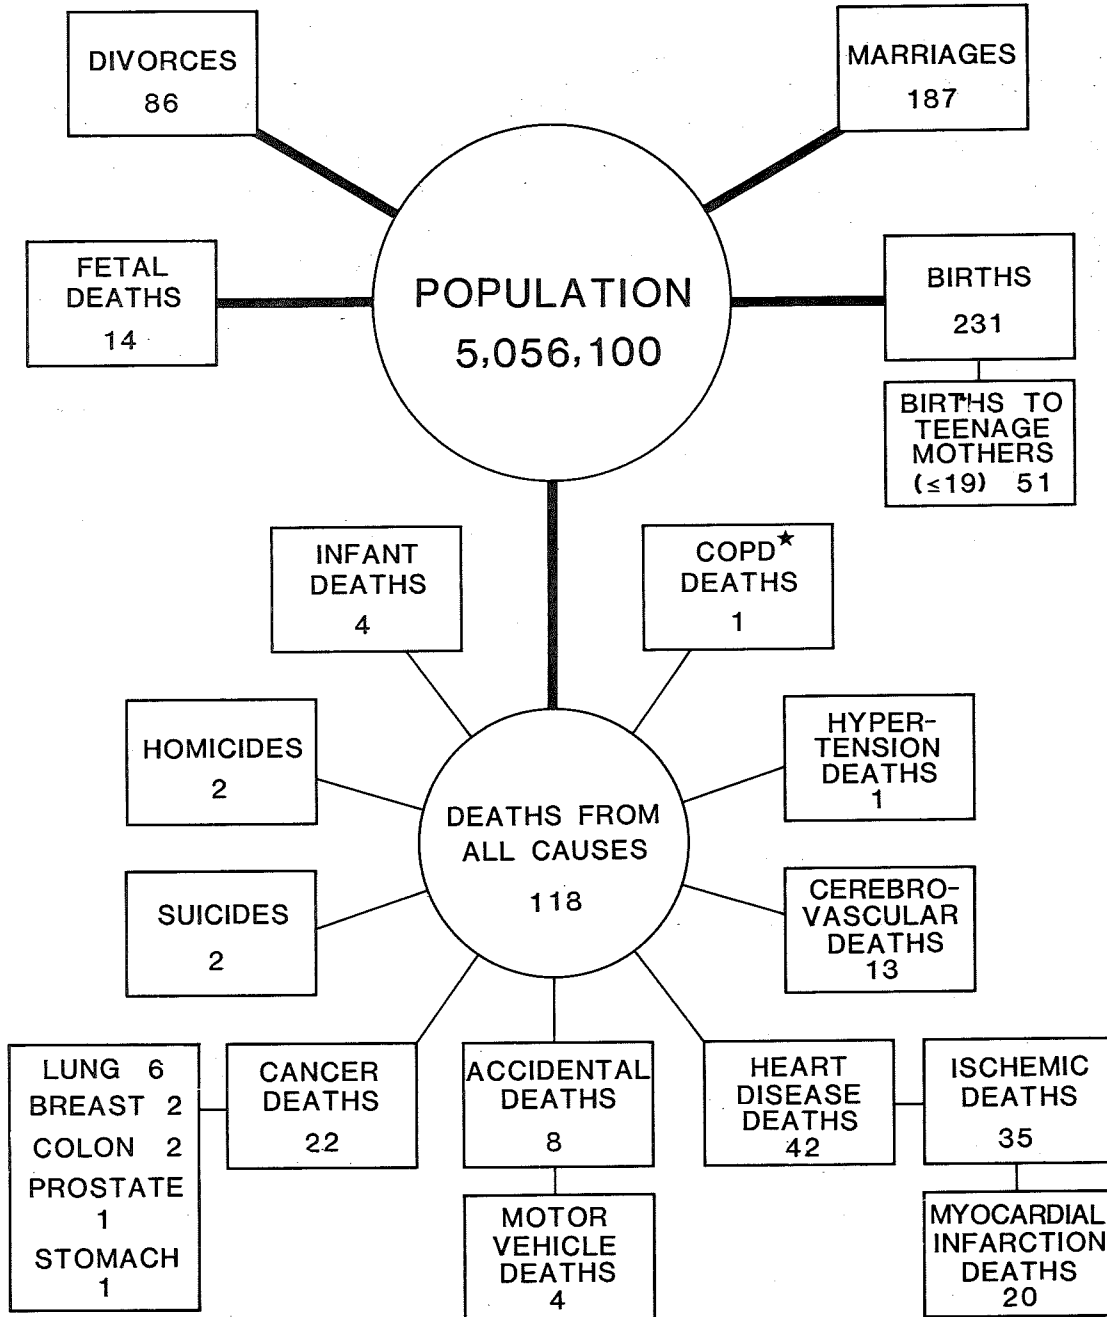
DIVORCES
86

MARRIAGES
187

FETAL DEATHS
14

POPULATION
5,056,100

BIRTHS
231

BIRTHS TO TEENAGE MOTHERS
(≤19) 51

INFANT DEATHS
4

COPD* DEATHS
1

HOMICIDES
2

HYPERTENSION DEATHS
1

DEATHS FROM ALL CAUSES
118

SUICIDES
2

CEREBROVASCULAR DEATHS
13

LUNG 6
BREAST 2
COLON 2
PROSTATE 1
STOMACH 1

CANCER DEATHS
22

ACCIDENTAL DEATHS
8

HEART DISEASE DEATHS
42

ISCHEMIC DEATHS
35

MOTOR VEHICLE DEATHS
4

MYOCARDIAL INFARCTION DEATHS
20